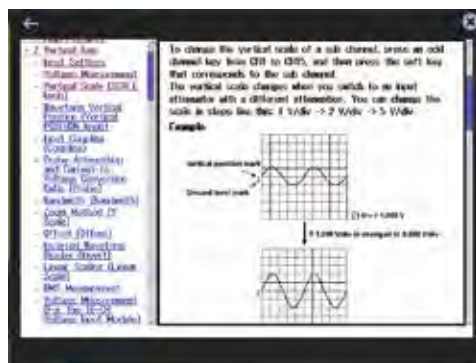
- 2. Vertical Axis
- Input Settings
- Voltage Measurement
- Vertical Scale (SCALE knob)
- Waveform Vertical Position (Vertical POSITION knob)
- Input Coupling (Coupling)
- Probe Attenuation and Current-to-Voltage Conversion Ratio (Probe)
- Bandwidth (Bandwidth)
- Count Method (T Count)
- Offset (Offset)
- Inverted Waveform Display (Invert)
- Linear Scaling (Linear Scale)
- RMS Measurement
- Voltage Measurement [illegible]
- Voltage Input Modules)

To change the vertical scale of a sub channel, press an odd channel key (from CH1 to CH15), and then press the soft key that corresponds to the sub channel.

The vertical scale changes when you switch to an input attenuator with a different attenuation. You can change the scale in steps like this: 1 V/div -> 2 V/div -> 5 V/div.

Example

Vertical position mark

Ground level mark

1 V/div is changed to 2.000 V/div

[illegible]